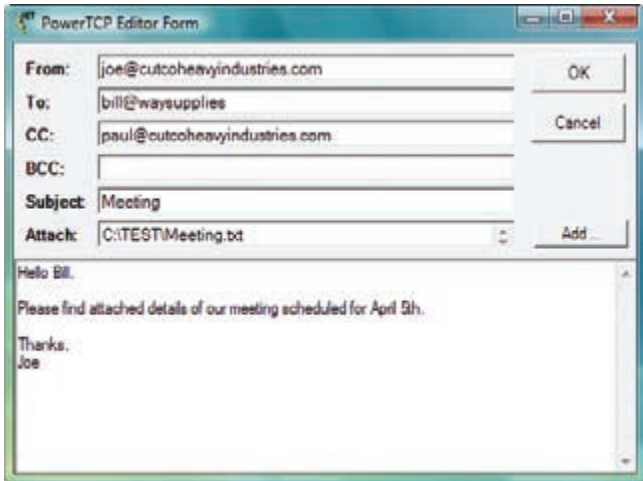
PowerTCP Editor Form

From: joe@cutcoheavyindustries.com

To: bill@waysupplies

CC: paul@cutcoheavyindustries.com

BCC:

Subject: Meeting

Attach: C:\TEST\Meeting.txt

OK

Cancel

Add...

Hello Bill,

Please find attached details of our meeting scheduled for April 5th.

Thanks,
Joe